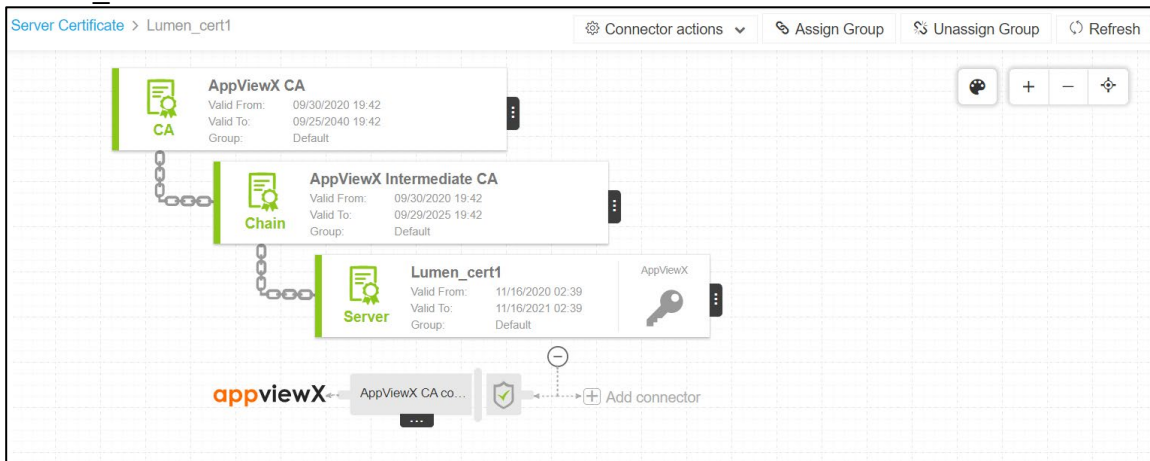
Server Certificate > Lumen_cert1

Connector actions
Assign Group
Unassign Group
Refresh

+
−

CA
AppViewX CA
Valid From: 09/30/2020 19:42
Valid To: 09/25/2040 19:42
Group: Default

Chain
AppViewX Intermediate CA
Valid From: 09/30/2020 19:42
Valid To: 09/29/2025 19:42
Group: Default

Server
Lumen_cert1
Valid From: 11/16/2020 02:39
Valid To: 11/16/2021 02:39
Group: Default
AppViewX

appviewX
AppViewX CA co...
...
Add connector